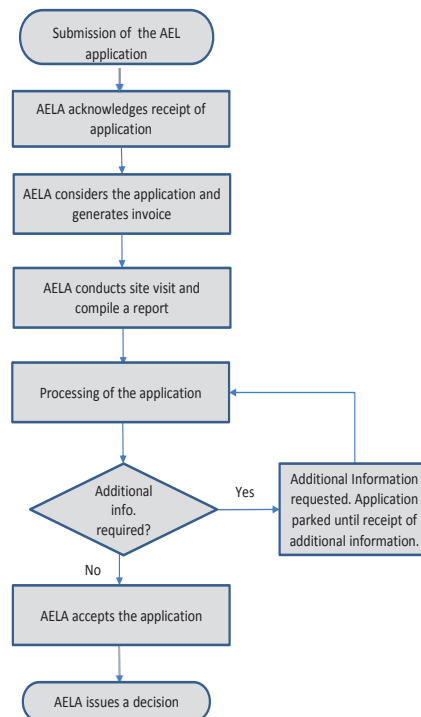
Submission of the AEL application

AELA acknowledges receipt of application

AELA considers the application and generates invoice

AELA conducts site visit and compile a report

Processing of the application

Additional info. required?

Yes

Additional Information requested. Application parked until receipt of additional information.

No

AELA accepts the application

AELA issues a decision